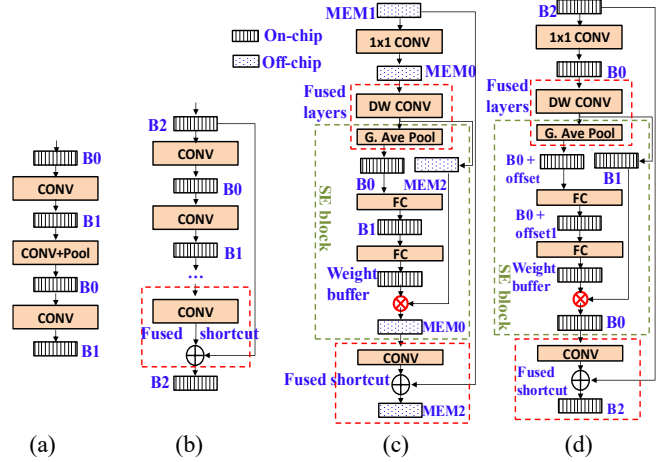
On-chip
Off-chip

B0
CONV
B1
CONV+Pool
B0
CONV
B1

B2
CONV
B0
CONV
B1
...
CONV
Fused shortcut
B2

MEM1
1x1 CONV
MEM0
Fused layers
DW CONV
G. Ave Pool
SE block
B0
MEM2
FC
B1
FC
Weight buffer
MEM0
CONV
Fused shortcut
MEM2

B2
1x1 CONV
B0
Fused layers
DW CONV
G. Ave Pool
B0 + offset
B1
FC
B0 + offset1
FC
SE block
Weight buffer
B0
CONV
Fused shortcut
B2

(a)
(b)
(c)
(d)